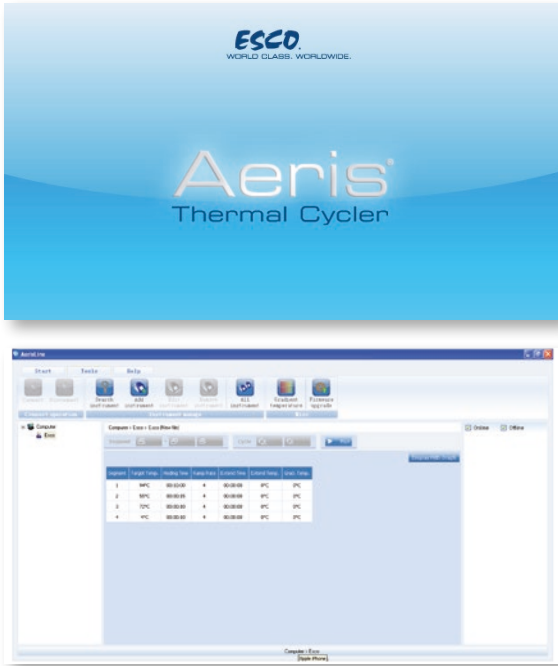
ESCO
WORLD CLASS. WORLDWIDE.

Aeris®
Thermal Cycler

AerisLite

Start Tools Help

Connect Disconnect Search instrument Add instrument Run instrument Delete instrument All instrument Gradient temperature Firmware upgrade

Computer

Esco

Computer > Esco > Esco (New file)

Online Offline

| Segment | Target Temp. | Holding Time | Ramp Rate | Extend Time | Extend Temp. | Grad. Temp. |
|---|---|---|---|---|---|---|
| 1 | 94°C | 00:10:00 | 4 | 00:00:00 | 0°C | 0°C |
| 2 | 55°C | 00:00:00 | 4 | 00:00:00 | 0°C | 0°C |
| 3 | 72°C | 00:00:00 | 4 | 00:00:00 | 0°C | 0°C |
| 4 | 4°C | 00:00:00 | 4 | 00:00:00 | 0°C | 0°C |

Computer : Esco